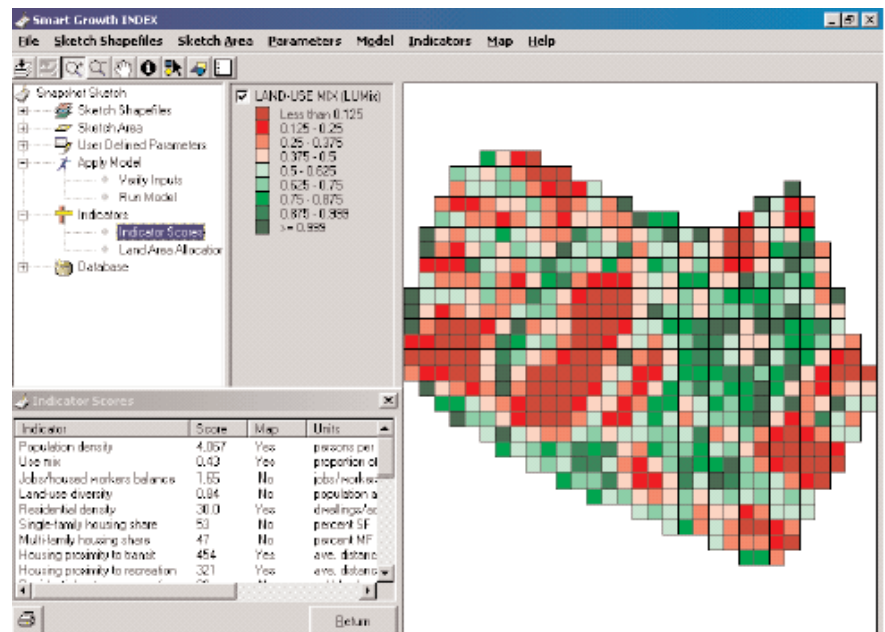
Smart Growth INDEX

File Sketch Shapefiles Sketch Area Parameters Model Indicators Map Help

Snapshot Sketch
Sketch Shapefiles
Sketch Area
User Defined Parameters
Apply Model
Verify Inputs
Run Model
Indicators
Indicator Scores
Land Area Allocation
Database

LAND-USE MIX (LUMix)
Less than 0.125
0.125 - 0.25
0.25 - 0.375
0.375 - 0.5
0.5 - 0.625
0.625 - 0.75
0.75 - 0.875
0.875 - 0.999
>= 0.999

Indicator Scores

| Indicator | Score | Map | Units |
|---|---|---|---|
| Population density | 4,067 | Yes | persons per |
| Use mix | 0.43 | Yes | proportion of |
| Jobs/housed workers balance | 1.65 | No | jobs/worker |
| Land-use diversity | 0.84 | No | population a |
| Residential density | 30.0 | Yes | dwellings/ac |
| Single-family housing share | 53 | No | percent SF |
| Multi-family housing share | 47 | No | percent MF |
| Housing proximity to transit | 454 | Yes | ave. distanc |
| Housing proximity to recreation | 321 | Yes | ave. distanc |

Return